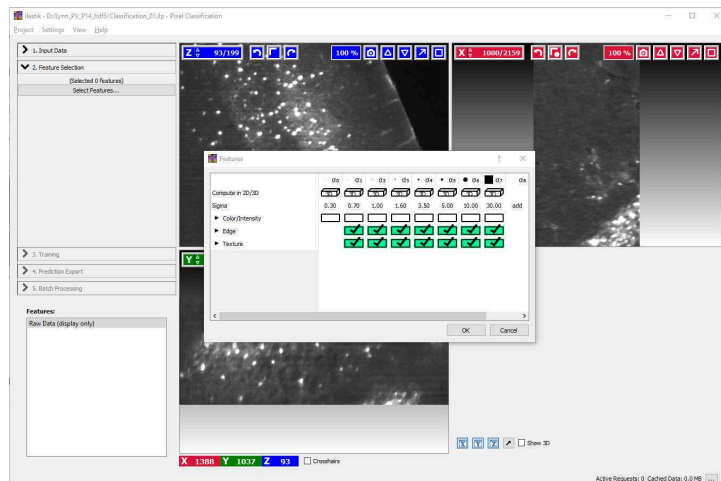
ilastik - D:/Lynn_PV_P14_hdf5/Classification_01.ilp - Pixel Classification

Project Settings View Help

1. Input Data

2. Feature Selection

(Selected 0 features)

Select Features...

3. Training

4. Prediction Export

5. Batch Processing

Features:

Raw Data (display only)

Z 93/199

100 %

X 1080/2159

100 %

Y

Features

? X

| | σ0 | σ1 | σ2 | σ3 | σ4 | σ5 | σ6 | σ7 | σ8 |
|---|---|---|---|---|---|---|---|---|---|
| Compute in 2D/3D | | | | | | | | | |
| Sigma | 0.30 | 0.70 | 1.00 | 1.60 | 3.50 | 5.00 | 10.00 | 30.00 | add |
| ► Color/Intensity | | | | | | | | | |
| ► Edge | | | | | | | | | |
| ► Texture | | | | | | | | | |

OK Cancel

X 1388 Y 1037 Z 93 Crosshairs

Show 3D

Active Requests: 0 Cached Data: 0.0 MB